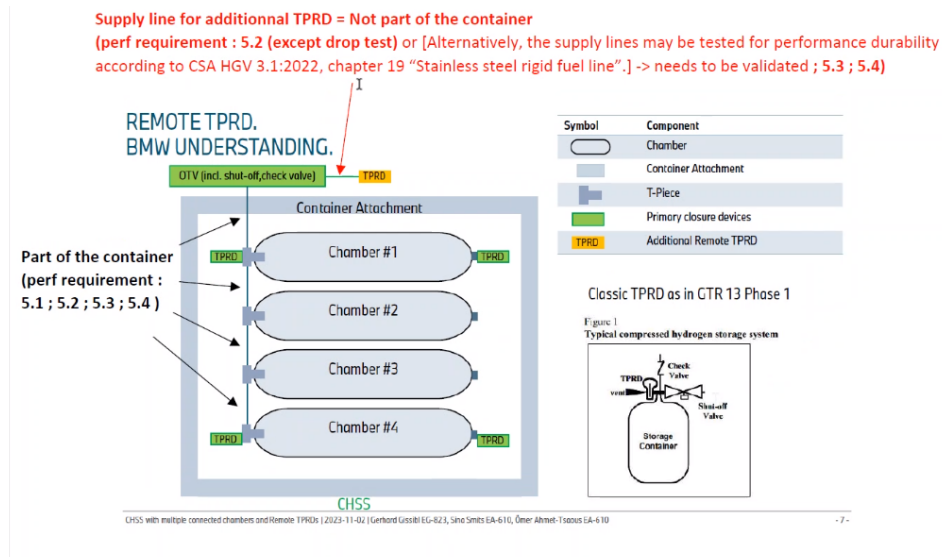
**Supply line for additionnal TPRD = Not part of the container**
**(perf requirement : 5.2 (except drop test)** or [Alternatively, the supply lines may be tested for performance durability according to CSA HGV 3.1:2022, chapter 19 "Stainless steel rigid fuel line".] -> needs to be validated **; 5.3 ; 5.4)**

REMOTE TPRD.
BMW UNDERSTANDING.

OTV (incl. shut-off,check valve)
TPRD

Container Attachment

TPRD
Chamber #1
TPRD

Chamber #2

Chamber #3

TPRD
Chamber #4
TPRD

CHSS

**Part of the container (perf requirement : 5.1 ; 5.2 ; 5.3 ; 5.4 )**

| Symbol | Component |
|---|---|
| | Chamber |
| | Container Attachment |
| | T-Piece |
| | Primary closure devices |
| TPRD | Additional Remote TPRD |

Classic TPRD as in GTR 13 Phase 1

Figure 1
**Typical compressed hydrogen storage system**

Check Valve
TPRD
vent
Shut-off Valve
Storage Container

CHSS with multiple connected chambers and Remote TPRDs | 2023-11-02 | Gerhard Gissibl EG-823, Sina Smits EA-610, Ömer Ahmet-Tsaous EA-610

- 7 -